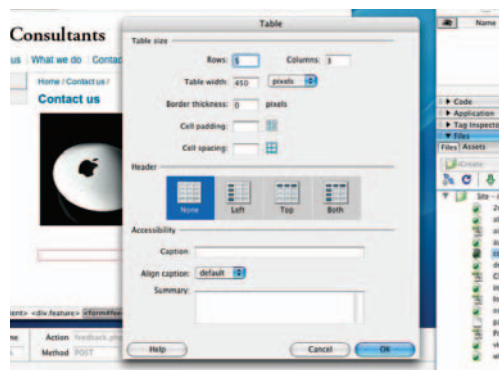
Consultants

us What we do Contac

Home / Contact us /

Contact us

Table

Table size

Rows: 5

Columns: 3

Table width: 450 pixels

Border thickness: 0 pixels

Cell padding:

Cell spacing:

Header

None Left Top Both

Accessibility

Caption:

Align caption: default

Summary:

Help

Cancel

OK

Name

▶ Code

▶ Application

▶ Tag Inspector

▼ Files

Files Assets

Site

ent> <div.feature> <form#fee

me Action feedback.ph

Method POST